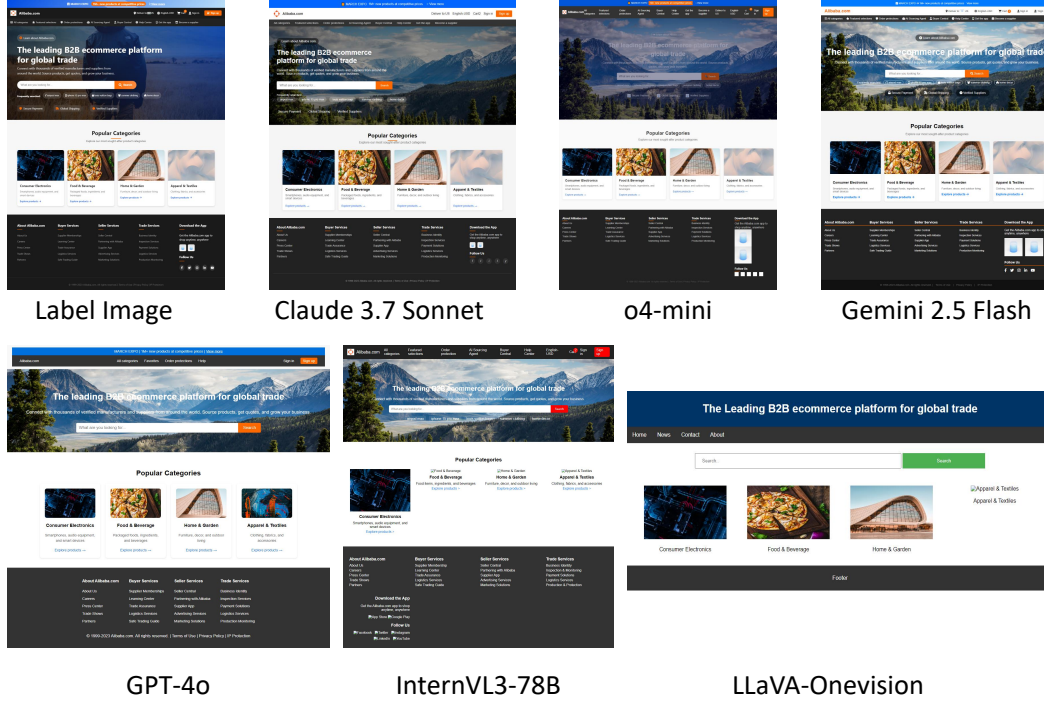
The leading B2B ecommerce platform for global trade

Popular Categories

Consumer Electronics

Food & Beverage

Home & Garden

Apparel & Textiles

Label Image

The leading B2B ecommerce platform for global trade

Popular Categories

Consumer Electronics

Food & Beverage

Home & Garden

Apparel & Textiles

Claude 3.7 Sonnet

Popular Categories

o4-mini

The leading B2B ecommerce platform for global trade

Popular Categories

Gemini 2.5 Flash

MARCH EXPO | 18+ new products at competitive prices | Shop now

Alibaba.com

All categories Favorites Order protections Help

Sign in Sign up

The leading B2B ecommerce platform for global trade

Connect with thousands of verified manufacturers and suppliers from around the world. Source products, get quotes, and grow your business.

What are you looking for...

Search

Popular Categories

Consumer Electronics

Smartphones, audio equipment, and smart devices

Explore products →

Food & Beverage

Packaged foods, ingredients, and beverages

Explore products →

Home & Garden

Furniture, decor, and outdoor living

Explore products →

Apparel & Textiles

Clothing, fabrics, and accessories

Explore products →

About Alibaba.com

About Us

Careers

Press Center

Trade Shows

Partners

Buyer Services

Supplier Membership

Learning Center

Trade Assurance

Logistics Services

Safe Trading Guide

Seller Services

Seller Central

Partnering with Alibaba

Supplier App

Advertising Services

Marketing Solutions

Trade Services

Business Identity

Inspection Services

Payment Solutions

Logistics Services

Production Monitoring

© 1999-2023 Alibaba.com. All rights reserved. | Terms of Use | Privacy Policy | IP Protection

GPT-4o

The leading B2B ecommerce platform for global trade

Popular Categories

Food & Beverage

Home & Garden

Apparel & Textiles

Consumer Electronics

About Alibaba.com

Buyer Services

Seller Services

Trade Services

Download the App

Follow Us

InternVL3-78B

The Leading B2B ecommerce platform for global trade

Home News Contact About

Search...

Search

Apparel & Textiles

Apparel & Textiles

Consumer Electronics

Food & Beverage

Home & Garden

Footer

LLaVA-Onevision